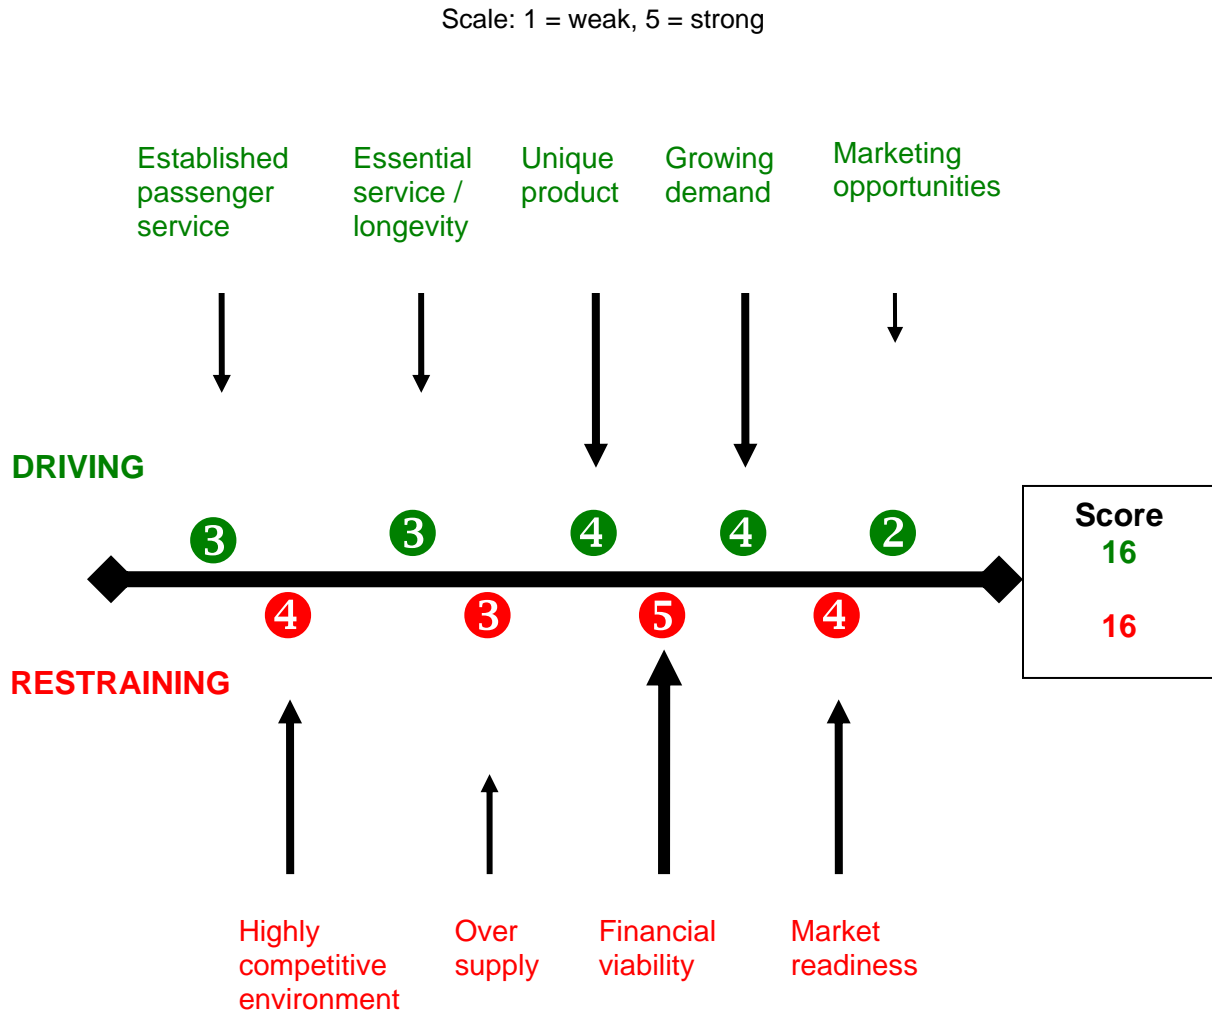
Scale: 1 = weak, 5 = strong

Established passenger service

Essential service / longevity

Unique product

Growing demand

Marketing opportunities

DRIVING

3 3 4 4 2

Score
16

16

4 3 5 4

RESTRAINING

Highly competitive environment

Over supply

Financial viability

Market readiness